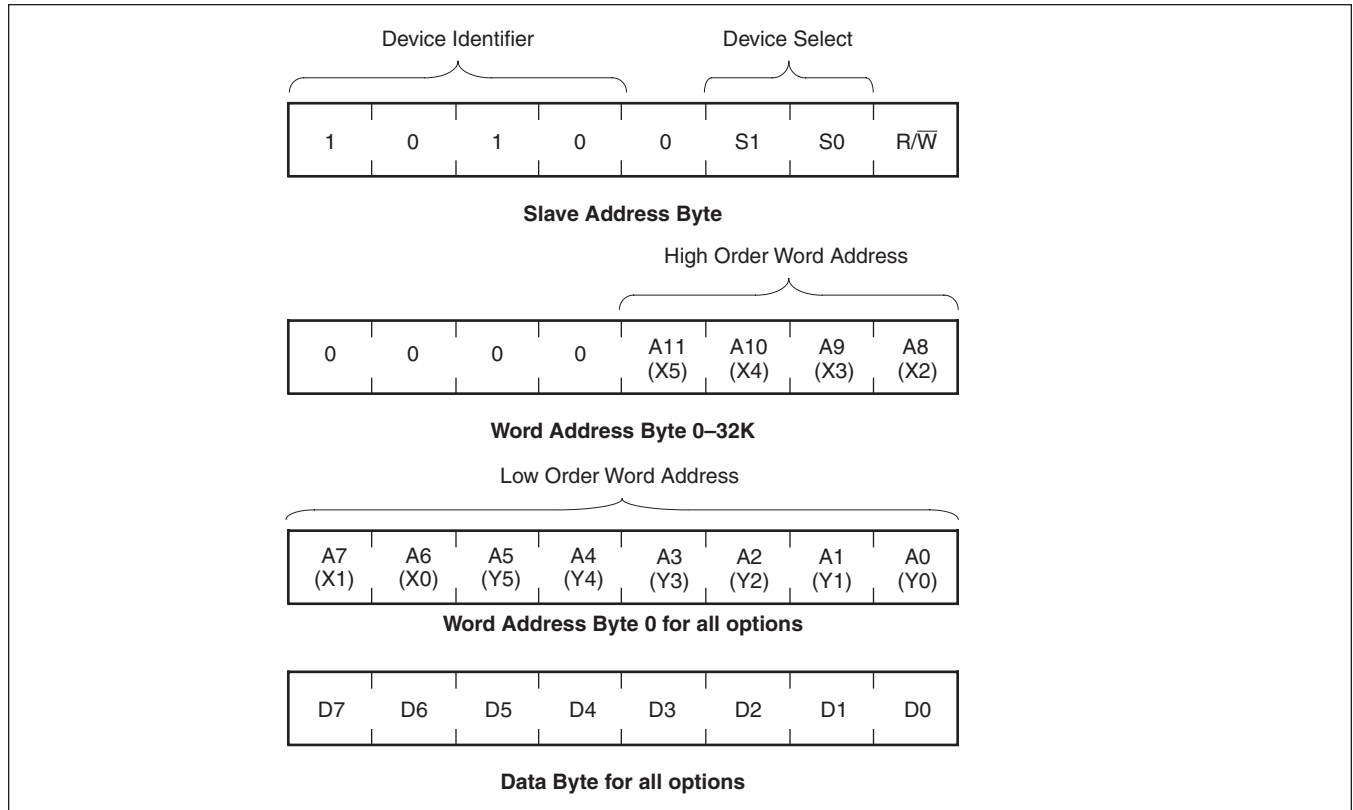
Device Identifier

Device Select

| 1 | 0 | 1 | 0 | 0 | S1 | S0 | R/$\overline{W}$ |
|---|---|---|---|---|---|---|---|

**Slave Address Byte**

High Order Word Address

| 0 | 0 | 0 | 0 | A11 (X5) | A10 (X4) | A9 (X3) | A8 (X2) |
|---|---|---|---|---|---|---|---|

**Word Address Byte 0–32K**

Low Order Word Address

| A7 (X1) | A6 (X0) | A5 (Y5) | A4 (Y4) | A3 (Y3) | A2 (Y2) | A1 (Y1) | A0 (Y0) |
|---|---|---|---|---|---|---|---|

**Word Address Byte 0 for all options**

| D7 | D6 | D5 | D4 | D3 | D2 | D1 | D0 |
|---|---|---|---|---|---|---|---|

**Data Byte for all options**